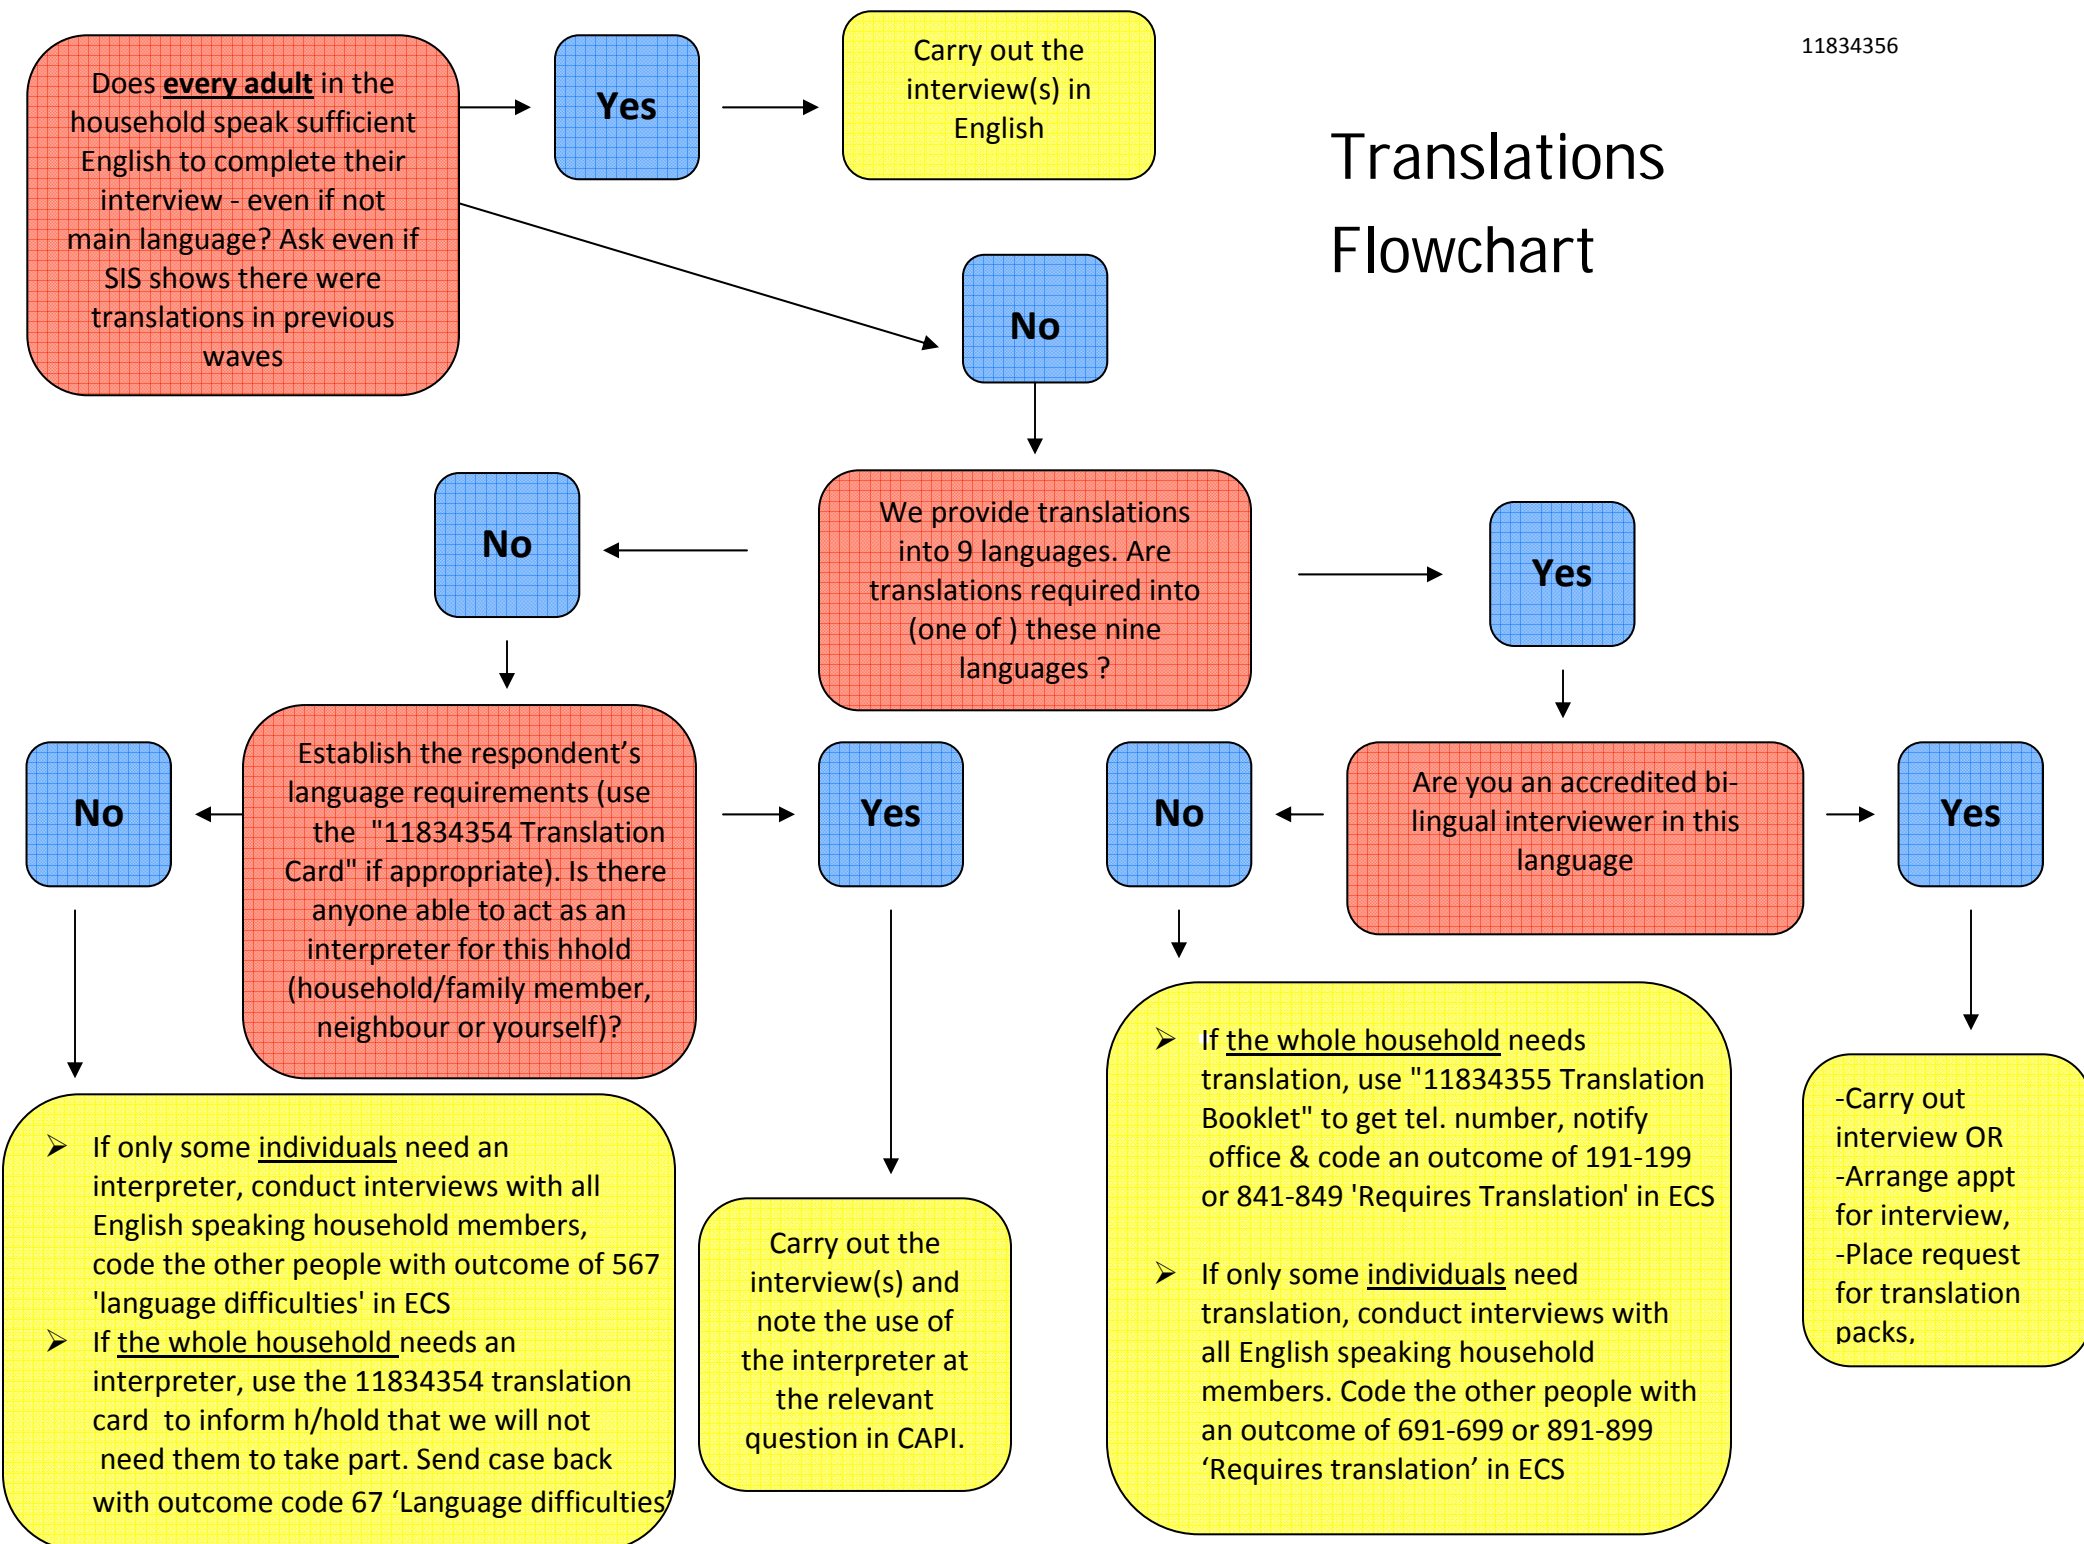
11834356

Translations Flowchart

Does every adult in the household speak sufficient English to complete their interview - even if not main language? Ask even if SIS shows there were translations in previous waves

Yes

Carry out the interview(s) in English

No

We provide translations into 9 languages. Are translations required into (one of ) these nine languages ?

No

Yes

Establish the respondent's language requirements (use the "11834354 Translation Card" if appropriate). Is there anyone able to act as an interpreter for this hhold (household/family member, neighbour or yourself)?

No

Yes

Are you an accredited bi-lingual interviewer in this language

No

Yes

➢ If only some individuals need an interpreter, conduct interviews with all English speaking household members, code the other people with outcome of 567 'language difficulties' in ECS
➢ If the whole household needs an interpreter, use the 11834354 translation card to inform h/hold that we will not need them to take part. Send case back with outcome code 67 'Language difficulties'

Carry out the interview(s) and note the use of the interpreter at the relevant question in CAPI.

➢ If the whole household needs translation, use "11834355 Translation Booklet" to get tel. number, notify office & code an outcome of 191-199 or 841-849 'Requires Translation' in ECS

➢ If only some individuals need translation, conduct interviews with all English speaking household members. Code the other people with an outcome of 691-699 or 891-899 'Requires translation' in ECS

-Carry out interview OR
-Arrange appt for interview,
-Place request for translation packs,